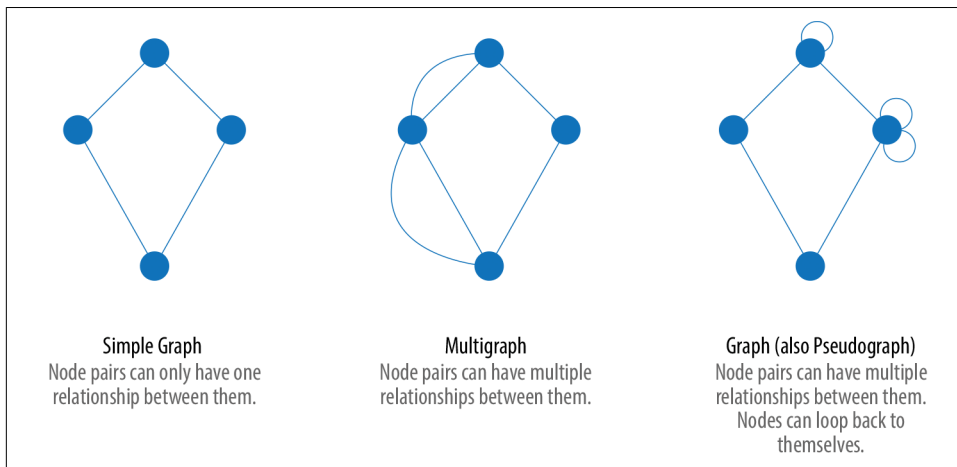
Simple Graph
Node pairs can only have one relationship between them.

Multigraph
Node pairs can have multiple relationships between them.

Graph (also Pseudograph)
Node pairs can have multiple relationships between them. Nodes can loop back to themselves.